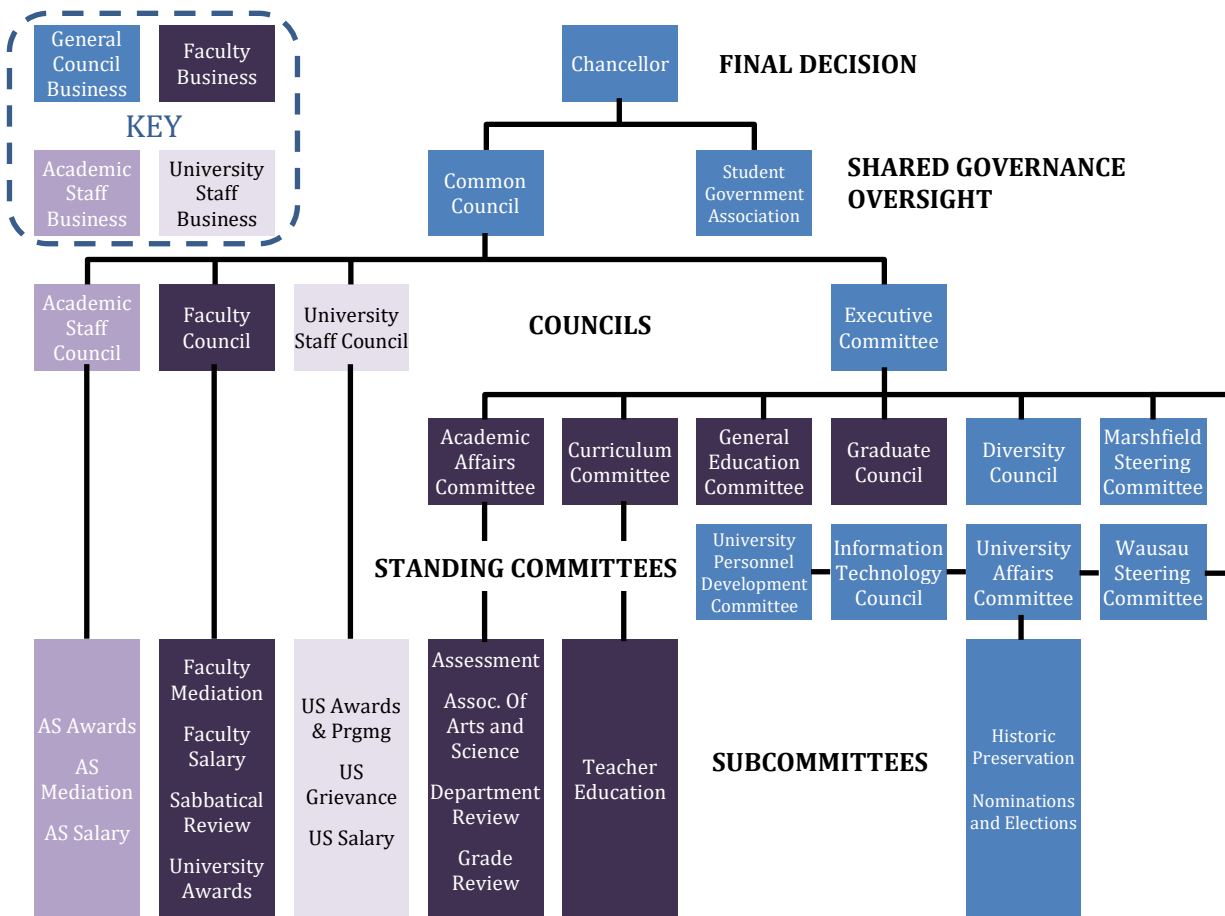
General Council Business

Faculty Business

KEY

Academic Staff Business

University Staff Business

Chancellor

FINAL DECISION

Common Council

Student Government Association

SHARED GOVERNANCE OVERSIGHT

Academic Staff Council

Faculty Council

University Staff Council

COUNCILS

Executive Committee

Academic Affairs Committee

Curriculum Committee

General Education Committee

Graduate Council

Diversity Council

Marshfield Steering Committee

University Personnel Development Committee

Information Technology Council

University Affairs Committee

Wausau Steering Committee

STANDING COMMITTEES

AS Awards

AS Mediation

AS Salary

Faculty Mediation

Faculty Salary

Sabbatical Review

University Awards

US Awards & Prgmg

US Grievance

US Salary

Assessment

Assoc. Of Arts and Science

Department Review

Grade Review

Teacher Education

SUBCOMMITTEES

Historic Preservation

Nominations and Elections